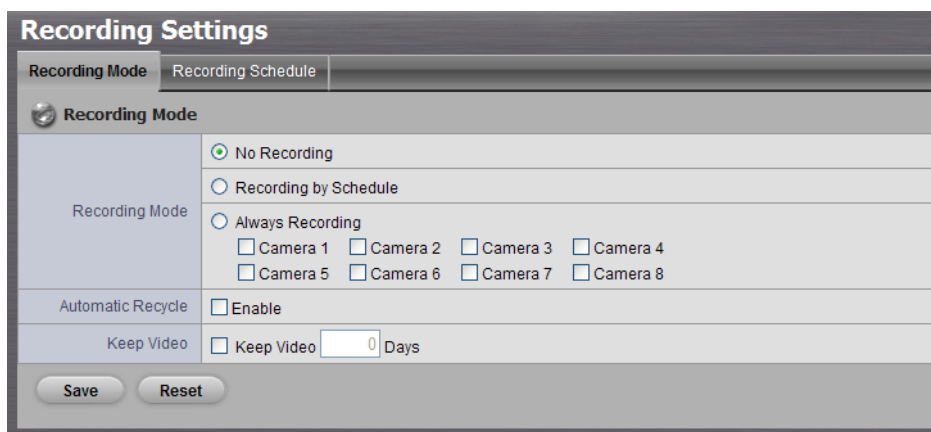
Recording Settings

Recording Mode | Recording Schedule

Recording Mode

| | |
|---|---|
| Recording Mode | No Recording |
| | Recording by Schedule |
| | Always Recording<br>Camera 1 Camera 2 Camera 3 Camera 4<br>Camera 5 Camera 6 Camera 7 Camera 8 |
| Automatic Recycle | Enable |
| Keep Video | Keep Video 0 Days |

Save Reset